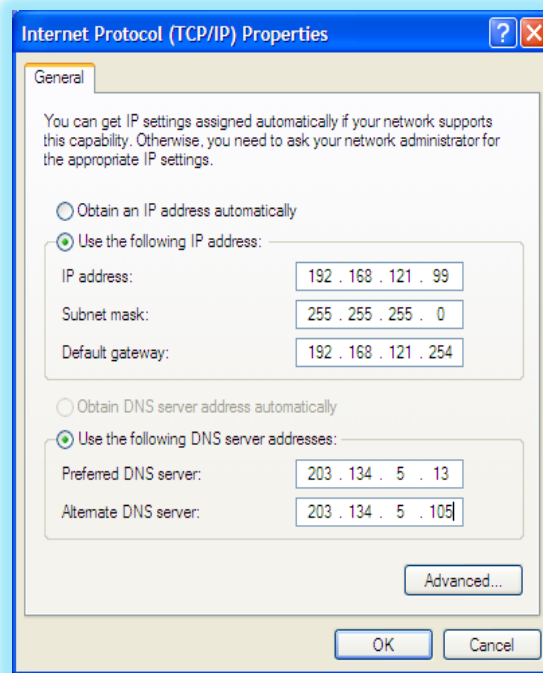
Internet Protocol (TCP/IP) Properties

?

General

You can get IP settings assigned automatically if your network supports this capability. Otherwise, you need to ask your network administrator for the appropriate IP settings.

Obtain an IP address automatically

Use the following IP address:

IP address: 192 . 168 . 121 . 99

Subnet mask: 255 . 255 . 255 . 0

Default gateway: 192 . 168 . 121 . 254

Obtain DNS server address automatically

Use the following DNS server addresses:

Preferred DNS server: 203 . 134 . 5 . 13

Alternate DNS server: 203 . 134 . 5 . 105

Advanced...

OK

Cancel